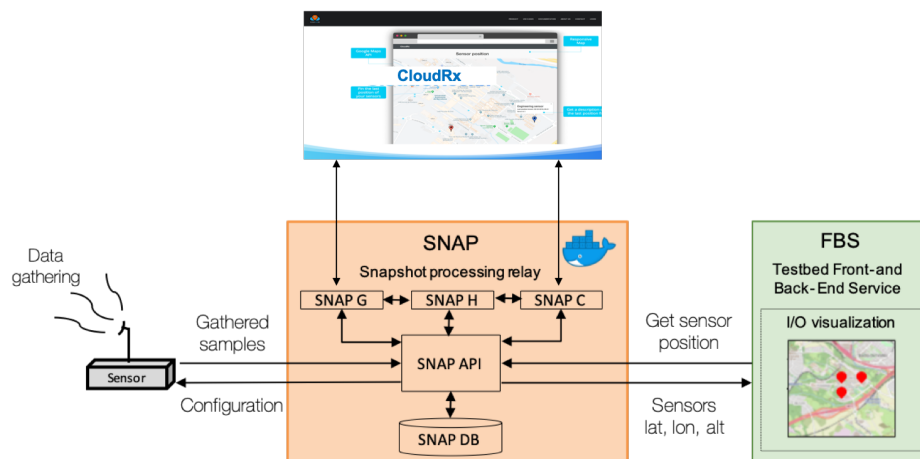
Sensor position

CloudRx

Data gathering

Sensor

Gathered samples

Configuration

SNAP

Snapshot processing relay

SNAP G

SNAP H

SNAP C

SNAP API

SNAP DB

Get sensor position

Sensors lat, lon, alt

FBS

Testbed Front-and Back-End Service

I/O visualization